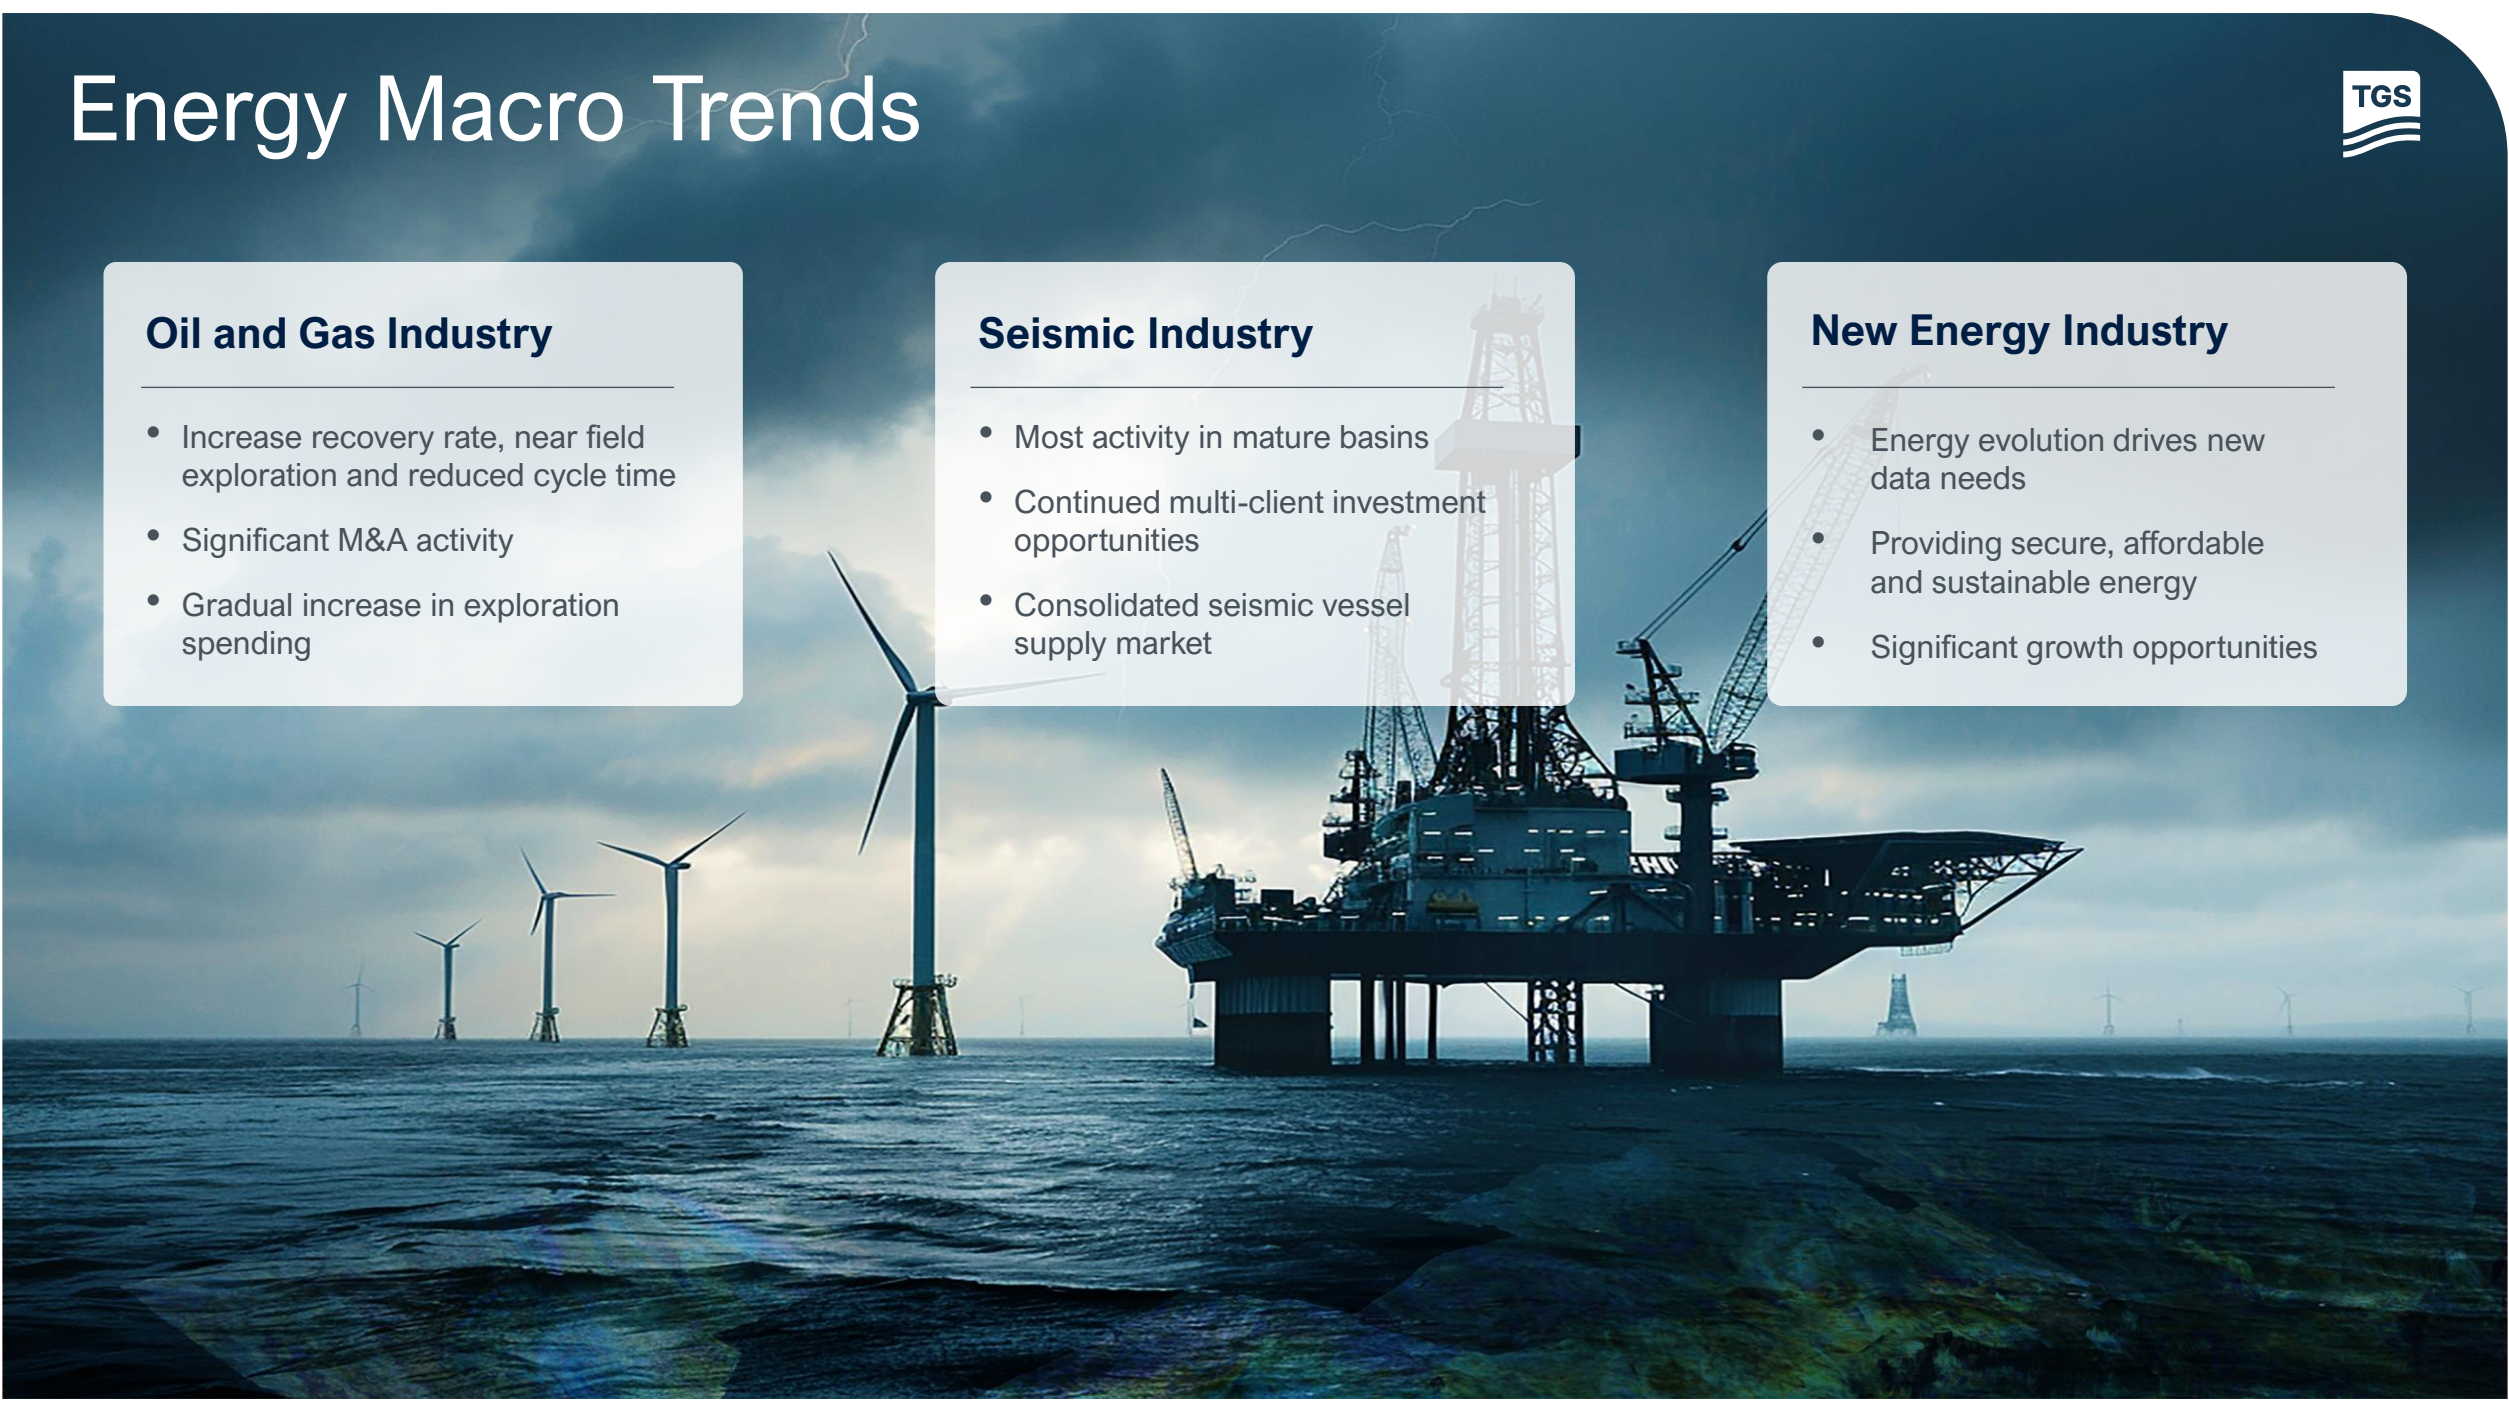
Energy Macro Trends

TGS

Oil and Gas Industry

- Increase recovery rate, near field exploration and reduced cycle time
- Significant M&A activity
- Gradual increase in exploration spending

Seismic Industry

- Most activity in mature basins
- Continued multi-client investment opportunities
- Consolidated seismic vessel supply market

New Energy Industry

- Energy evolution drives new data needs
- Providing secure, affordable and sustainable energy
- Significant growth opportunities